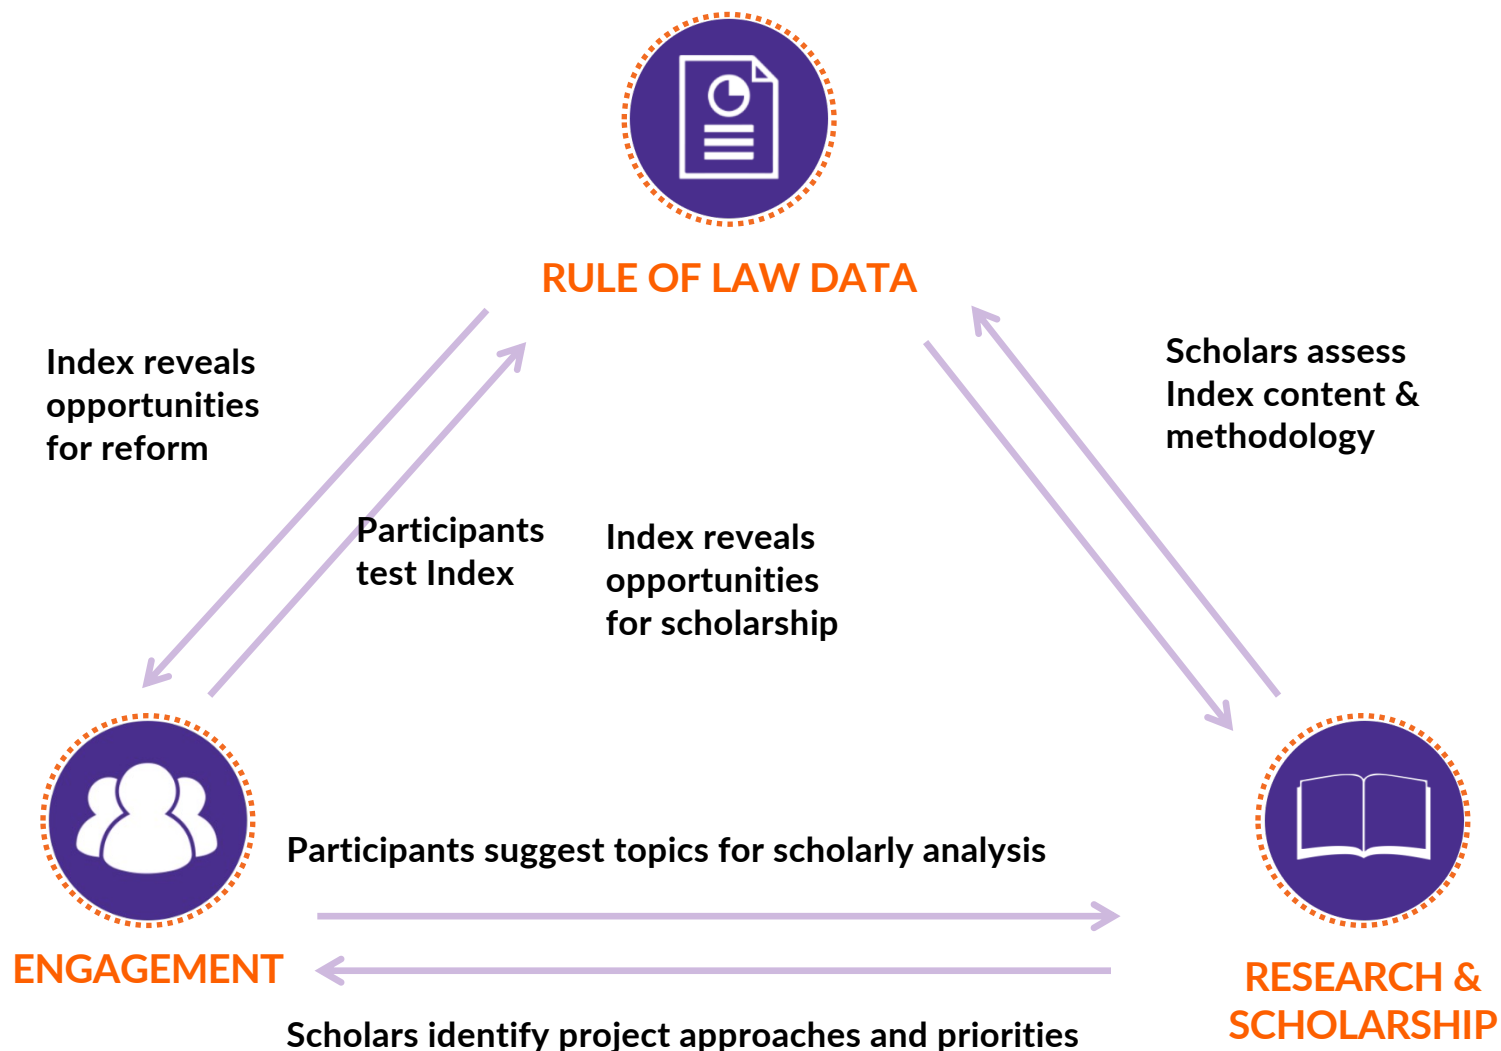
RULE OF LAW DATA

Index reveals opportunities for reform

Participants test Index

Index reveals opportunities for scholarship

Scholars assess Index content & methodology

Participants suggest topics for scholarly analysis

ENGAGEMENT

RESEARCH & SCHOLARSHIP

Scholars identify project approaches and priorities